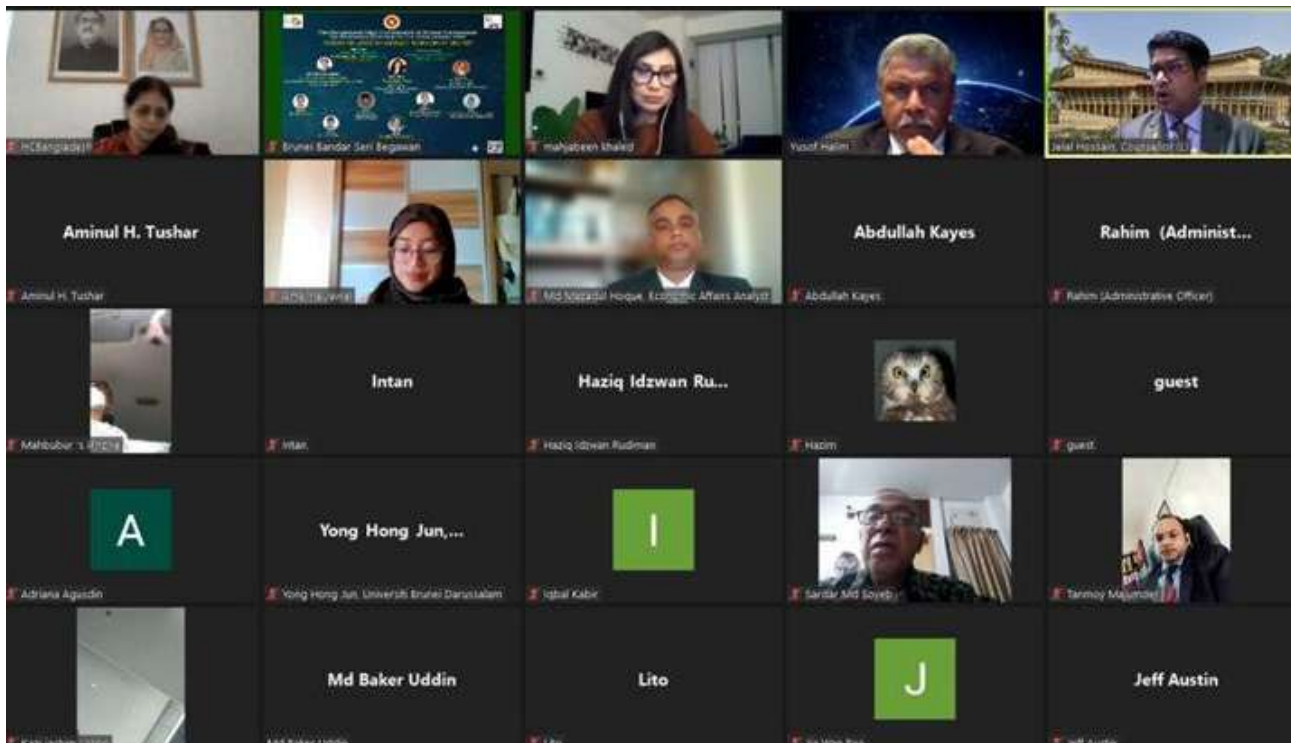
HCBangladesh

Brunei Bandar Seri Begawan

mahjabeen khaled

Yusof Halim

Jelal Hossain, Counsellor (L)

Aminul H. Tushar

Aminul H. Tushar

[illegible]

Md Mozadul Hoque, Economic Affairs Analyst

Abdullah Kayes

Abdullah Kayes

Rahim (Administ...

Rahim (Administrative Officer)

Mahbubur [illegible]

Intan

Intan

Haziq Idzwan Ru...

Haziq Idzwan Rudiman

Hazim

guest

guest

A

Adriana Agusdin

Yong Hong Jun,...

Yong Hong Jun, Universiti Brunei Darussalam

I

Iqbal Kabir

Sardar Md Soyeb

Tanmoy Majumder

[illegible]

Md Baker Uddin

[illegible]

Lito

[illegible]

J

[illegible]

Jeff Austin

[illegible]